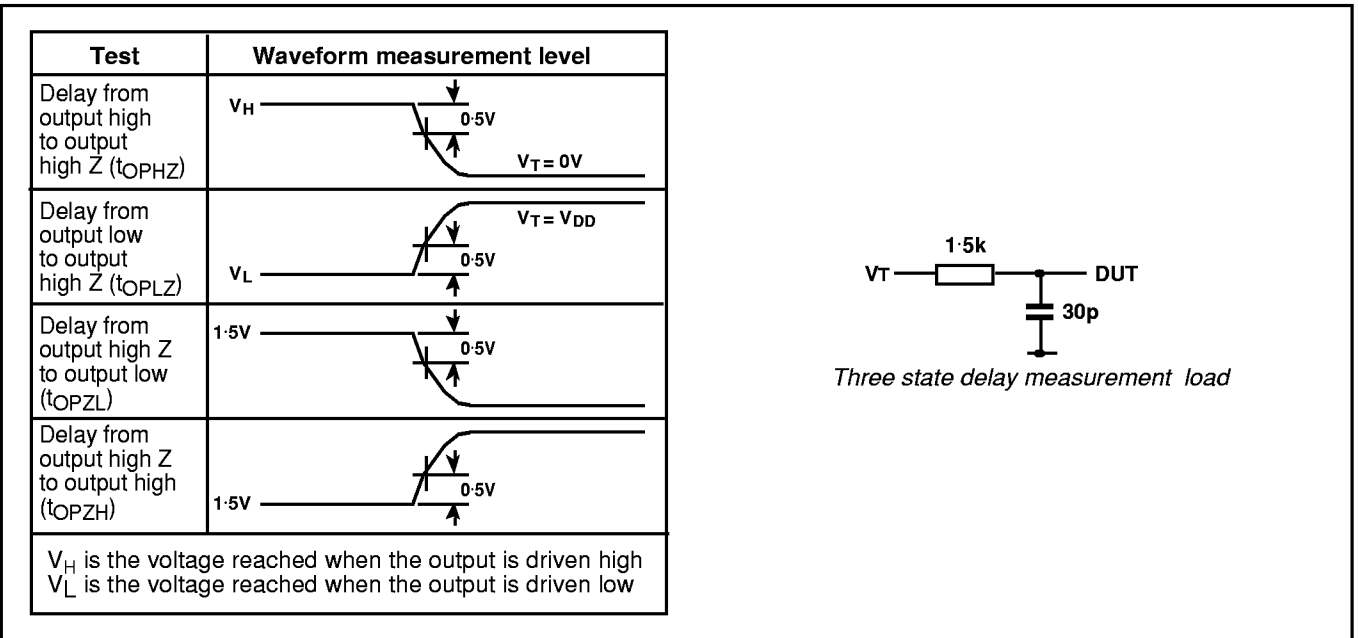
| Test | Waveform measurement level |
|---|---|
| Delay from output high to output high Z ($t_{OPHZ}$) | $V_H$ 0·5V $V_T = 0V$ |
| Delay from output low to output high Z ($t_{OPLZ}$) | $V_T = V_{DD}$ 0·5V $V_L$ |
| Delay from output high Z to output low ($t_{OPZL}$) | 1·5V 0·5V |
| Delay from output high Z to output high ($t_{OPZH}$) | 0·5V 1·5V |

$V_H$ is the voltage reached when the output is driven high
$V_L$ is the voltage reached when the output is driven low

1·5k
VT
DUT
30p

Three state delay measurement load